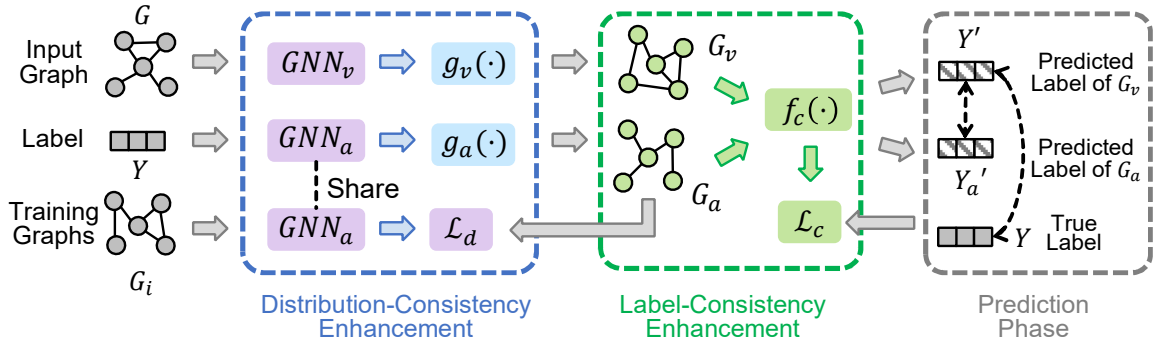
$G$

Input Graph

Label

$Y$

Training Graphs

$G_i$

$GNN_v$

$g_v(\cdot)$

$GNN_a$

$g_a(\cdot)$

Share

$GNN_a$

$\mathcal{L}_d$

Distribution-Consistency Enhancement

$G_v$

$G_a$

$f_c(\cdot)$

$\mathcal{L}_c$

Label-Consistency Enhancement

$Y'$

Predicted Label of $G_v$

$Y_a{}'$

Predicted Label of $G_a$

$Y$

True Label

Prediction Phase